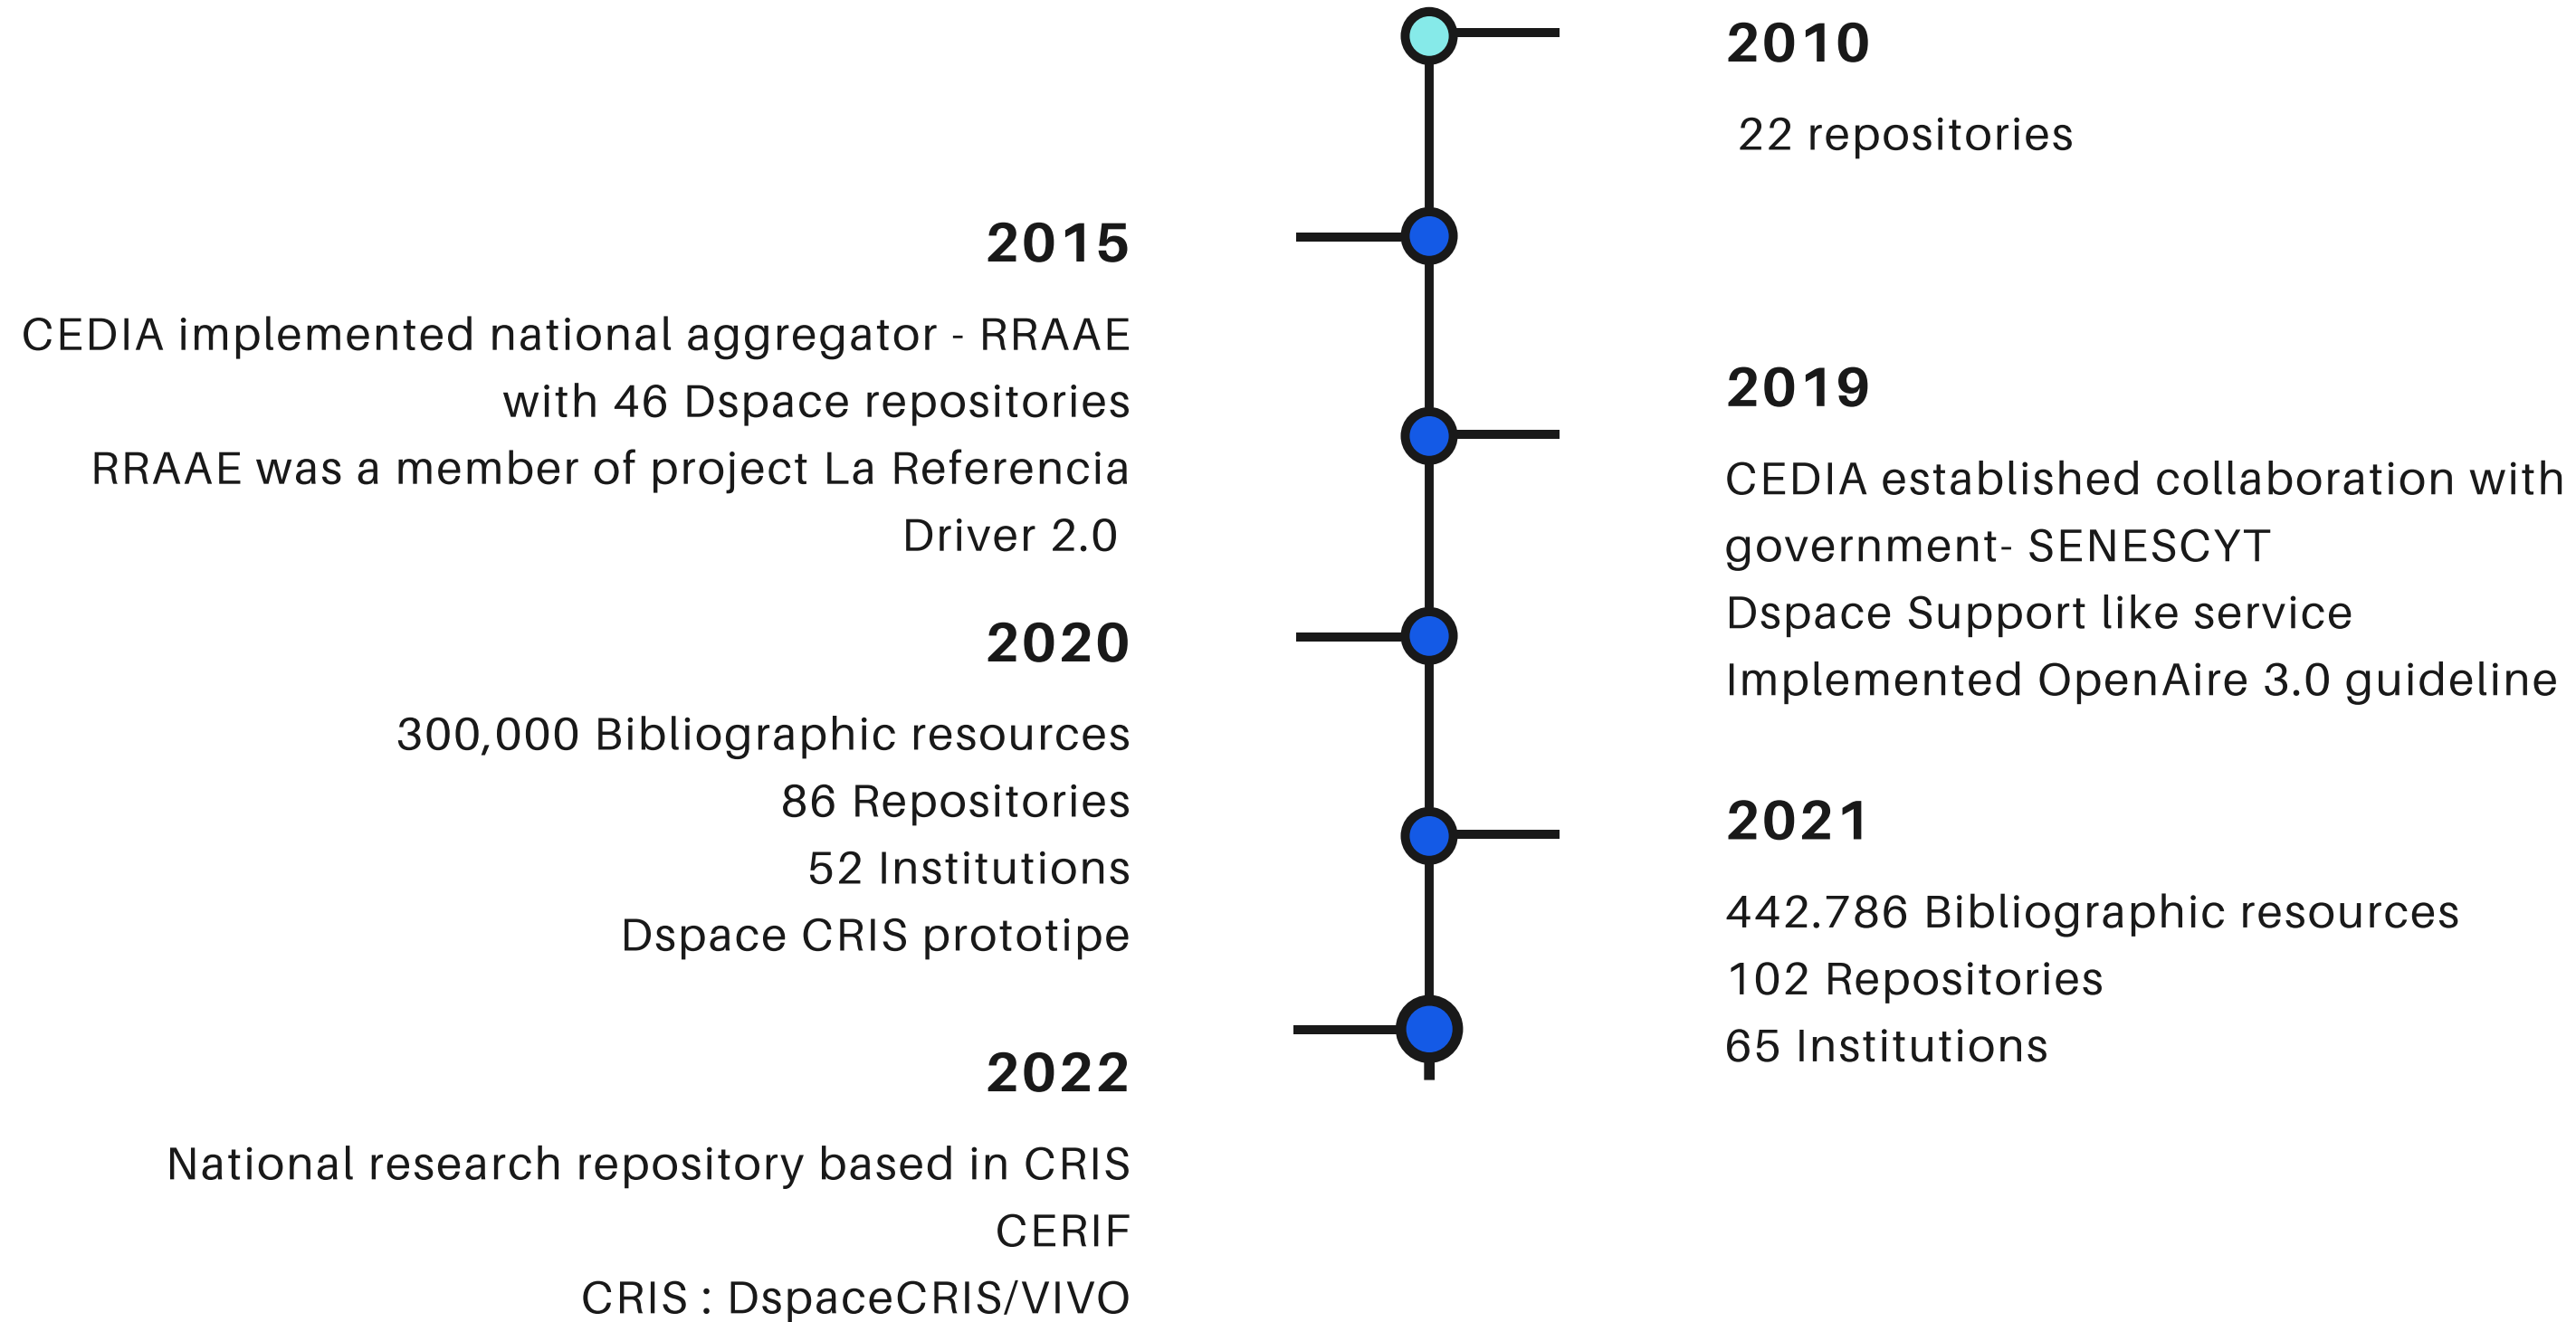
2010

22 repositories

2015

CEDIA implemented national aggregator - RRAAE with 46 Dspace repositories
RRAAE was a member of project La Referencia
Driver 2.0

2019

CEDIA established collaboration with government- SENESCYT
Dspace Support like service
Implemented OpenAire 3.0 guideline

2020

300,000 Bibliographic resources
86 Repositories
52 Institutions
Dspace CRIS prototipe

2021

442.786 Bibliographic resources
102 Repositories
65 Institutions

2022

National research repository based in CRIS
CERIF
CRIS : DspaceCRIS/VIVO